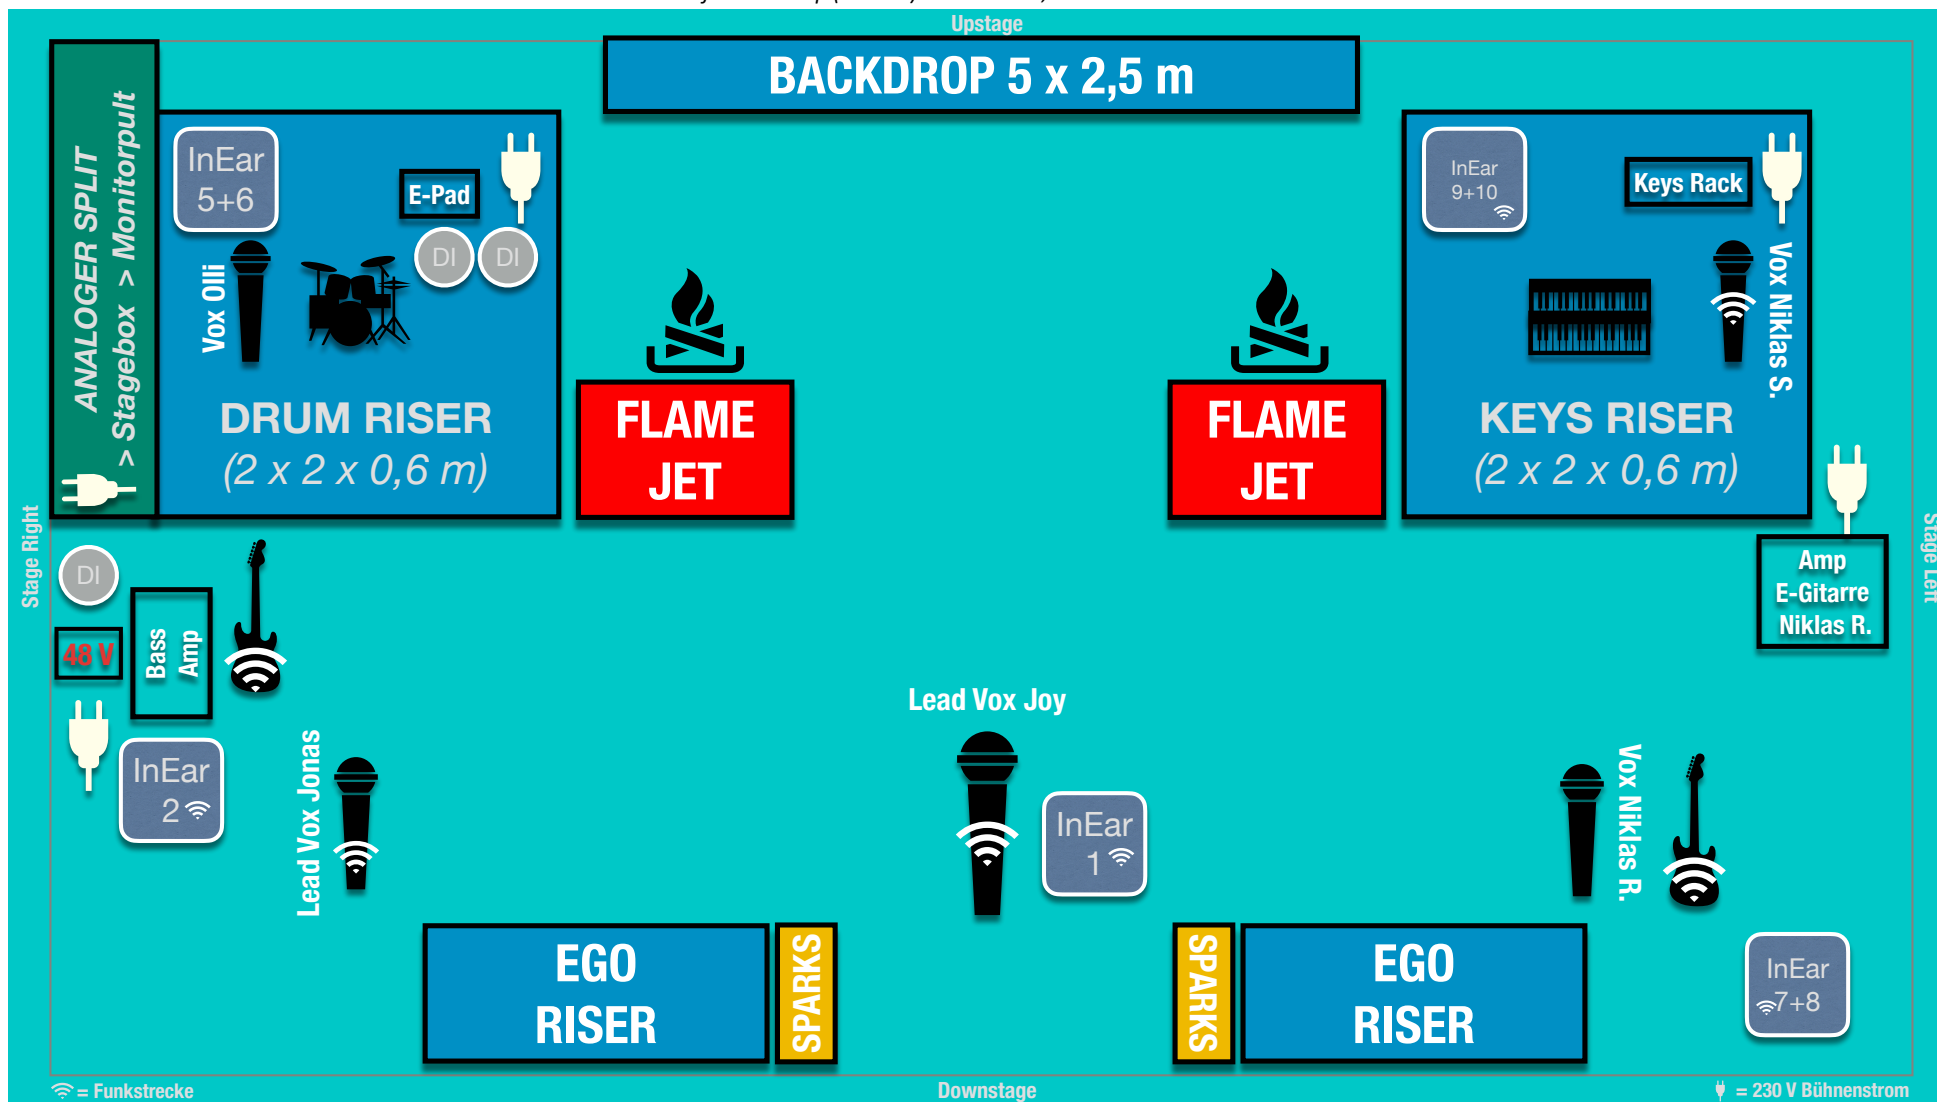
Upstage

BACKDROP 5 x 2,5 m

ANALOGER SPLIT > Stagebox > Monitorpult

InEar 5+6

E-Pad

DI DI

Vox Olli

DRUM RISER
(2 x 2 x 0,6 m)

FLAME JET

FLAME JET

InEar 9+10

Keys Rack

Vox Niklas S.

KEYS RISER
(2 x 2 x 0,6 m)

Stage Right

DI

48 V

Bass Amp

Amp E-Gitarre Niklas R.

Stage Left

Lead Vox Joy

InEar 2

Lead Vox Jonas

InEar 1

Vox Niklas R.

EGO RISER

SPARKS

SPARKS

EGO RISER

InEar 7+8

= Funkstrecke

Downstage

= 230 V Bühnenstrom